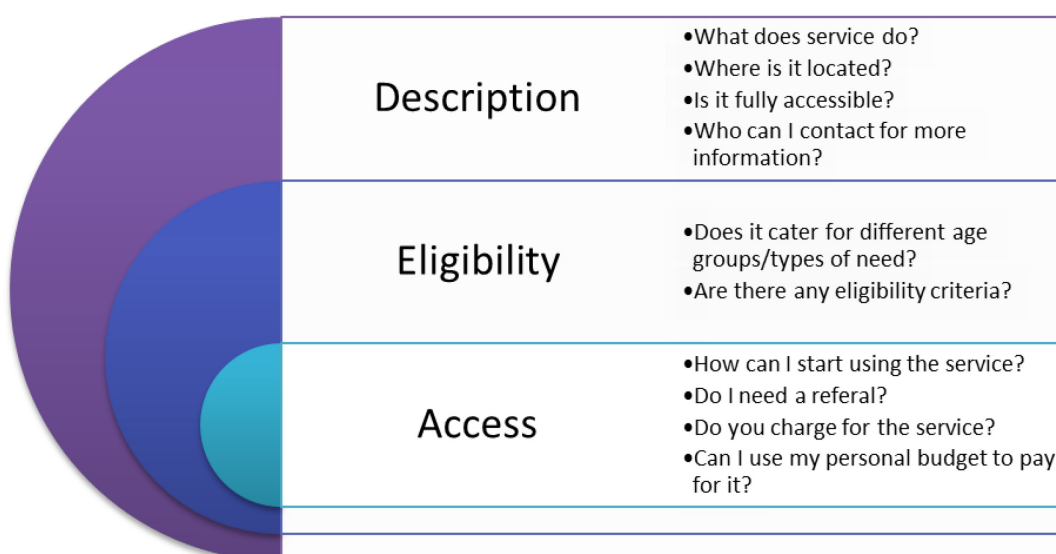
Description

•What does service do?
•Where is it located?
•Is it fully accessible?
•Who can I contact for more information?

Eligibility

•Does it cater for different age groups/types of need?
•Are there any eligibility criteria?

Access

•How can I start using the service?
•Do I need a referal?
•Do you charge for the service?
•Can I use my personal budget to pay for it?